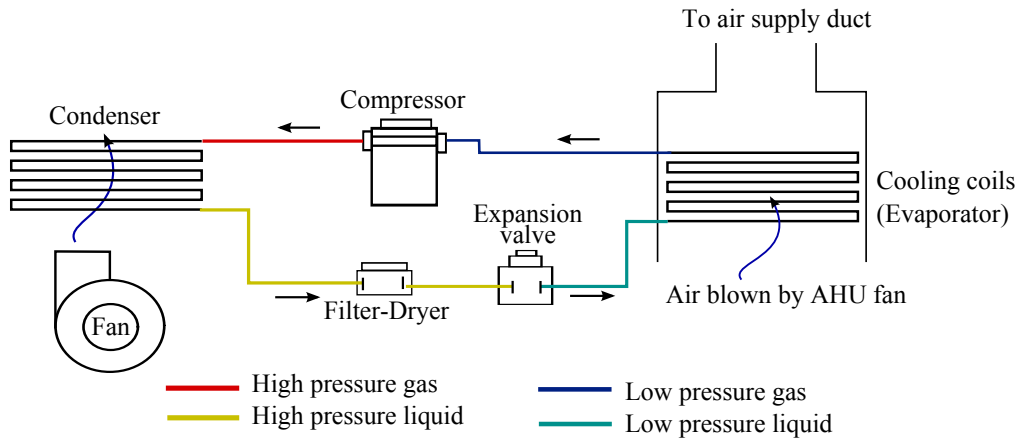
To air supply duct

Condenser

Compressor

Cooling coils (Evaporator)

Expansion valve

Filter-Dryer

Air blown by AHU fan

Fan

High pressure gas

High pressure liquid

Low pressure gas

Low pressure liquid